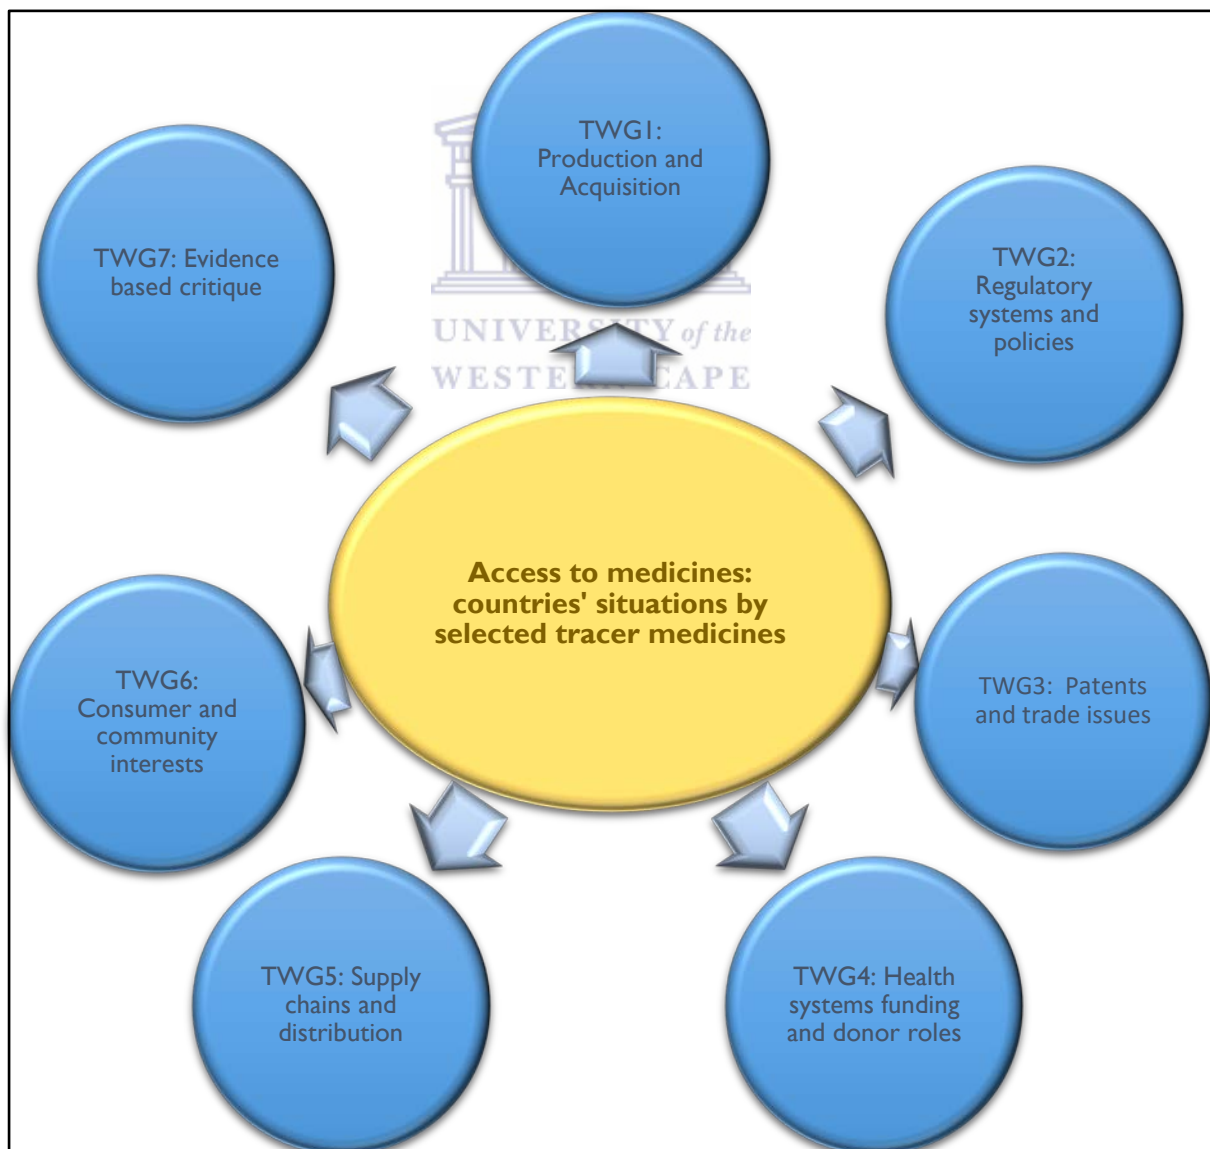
TWG1: Production and Acquisition

TWG7: Evidence based critique

TWG2: Regulatory systems and policies

UNIVERSITY of the WESTERN CAPE

Access to medicines: countries' situations by selected tracer medicines

TWG6: Consumer and community interests

TWG3: Patents and trade issues

TWG5: Supply chains and distribution

TWG4: Health systems funding and donor roles